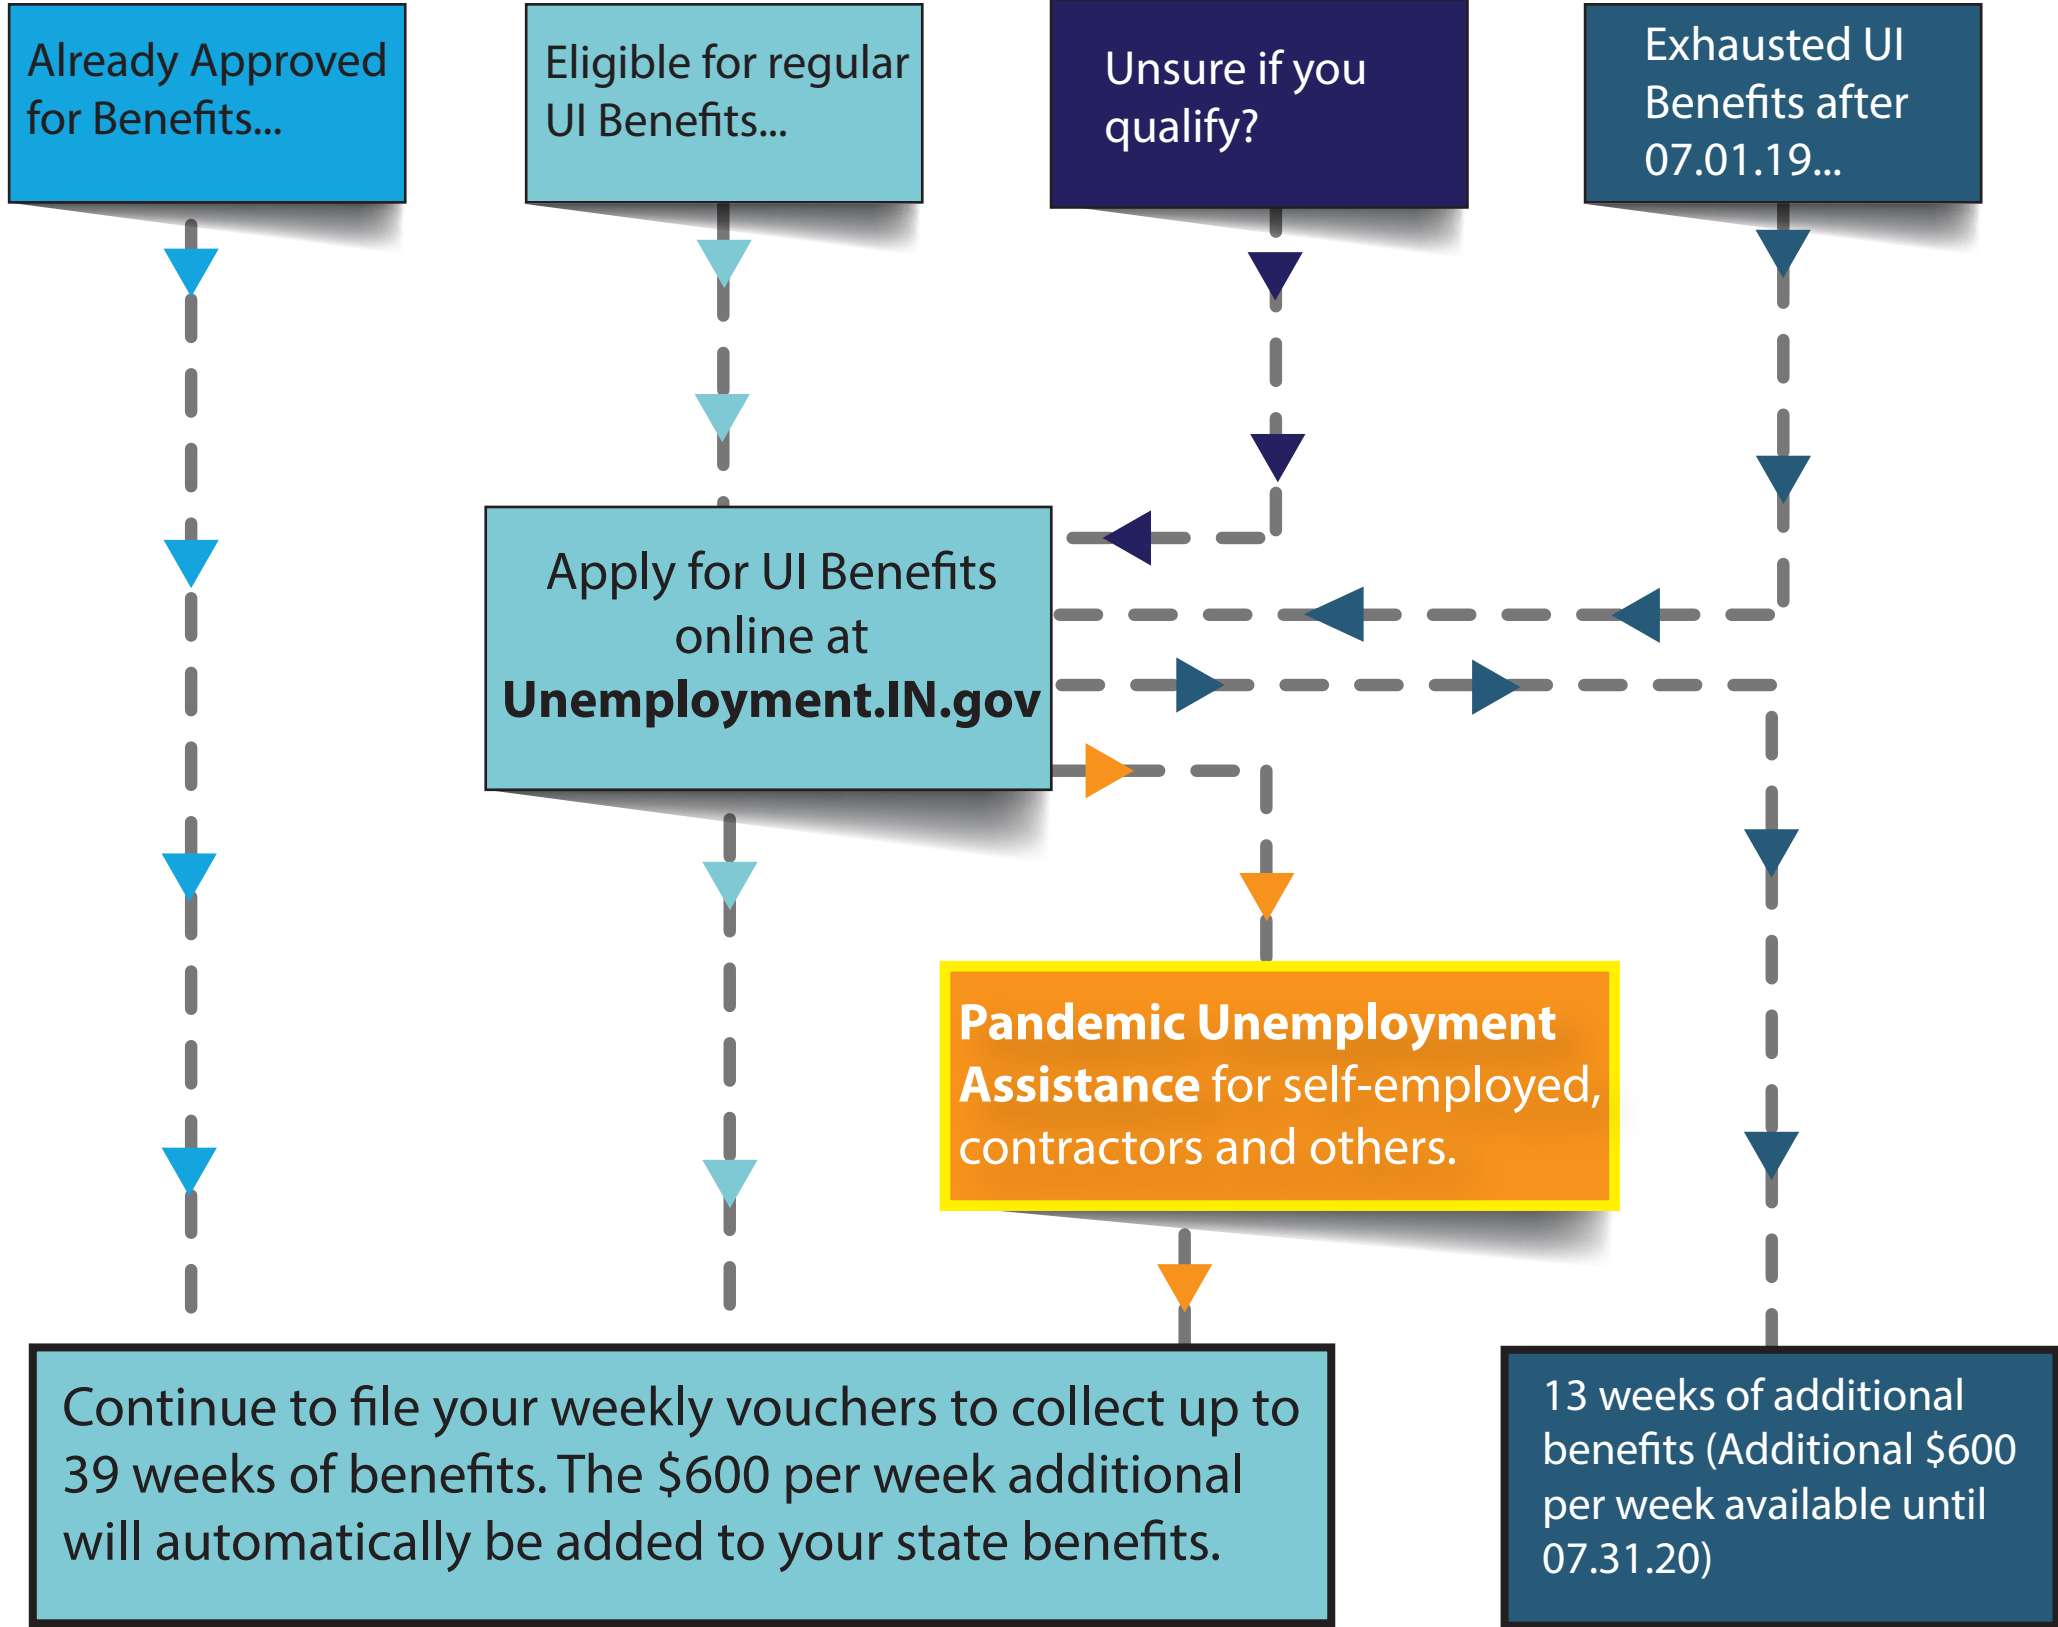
Already Approved for Benefits...

Eligible for regular UI Benefits...

Unsure if you qualify?

Exhausted UI Benefits after 07.01.19...

Apply for UI Benefits online at **Unemployment.IN.gov**

**Pandemic Unemployment Assistance** for self-employed, contractors and others.

Continue to file your weekly vouchers to collect up to 39 weeks of benefits. The $600 per week additional will automatically be added to your state benefits.

13 weeks of additional benefits (Additional $600 per week available until 07.31.20)